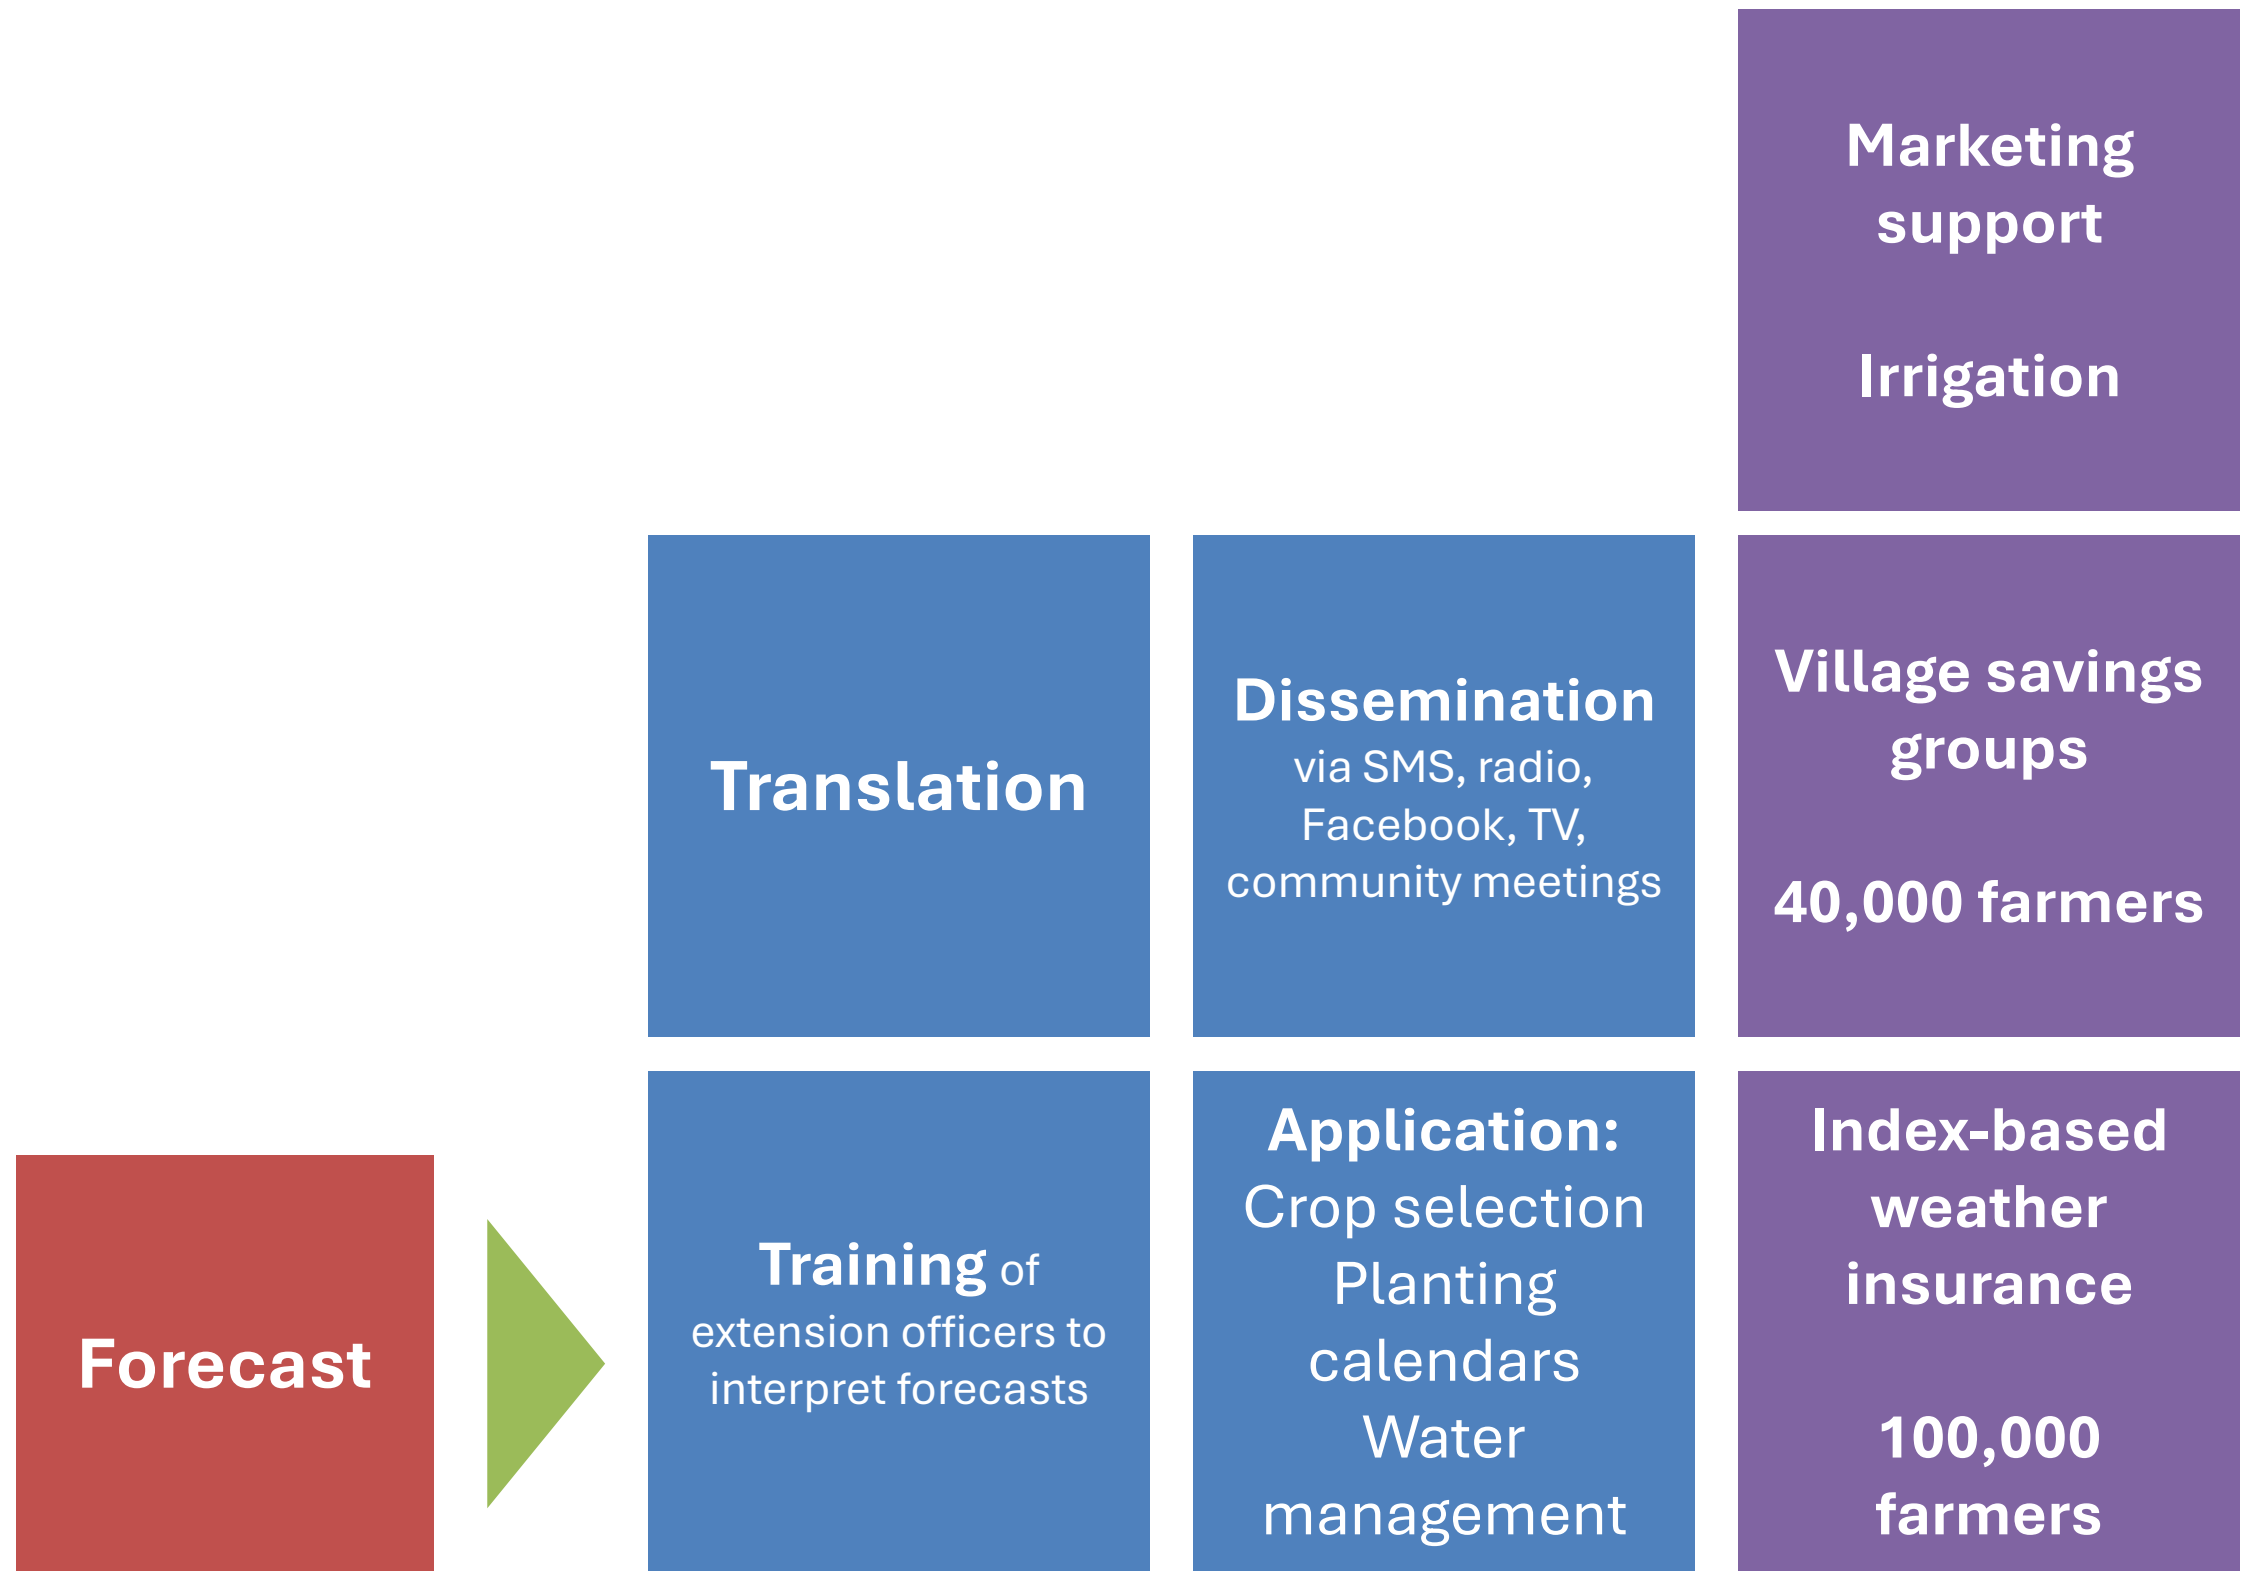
Marketing support

Irrigation

Translation

Dissemination via SMS, radio, Facebook, TV, community meetings

Village savings groups

40,000 farmers

Forecast

Training of extension officers to interpret forecasts

Application: Crop selection Planting calendars Water management

Index-based weather insurance

100,000 farmers